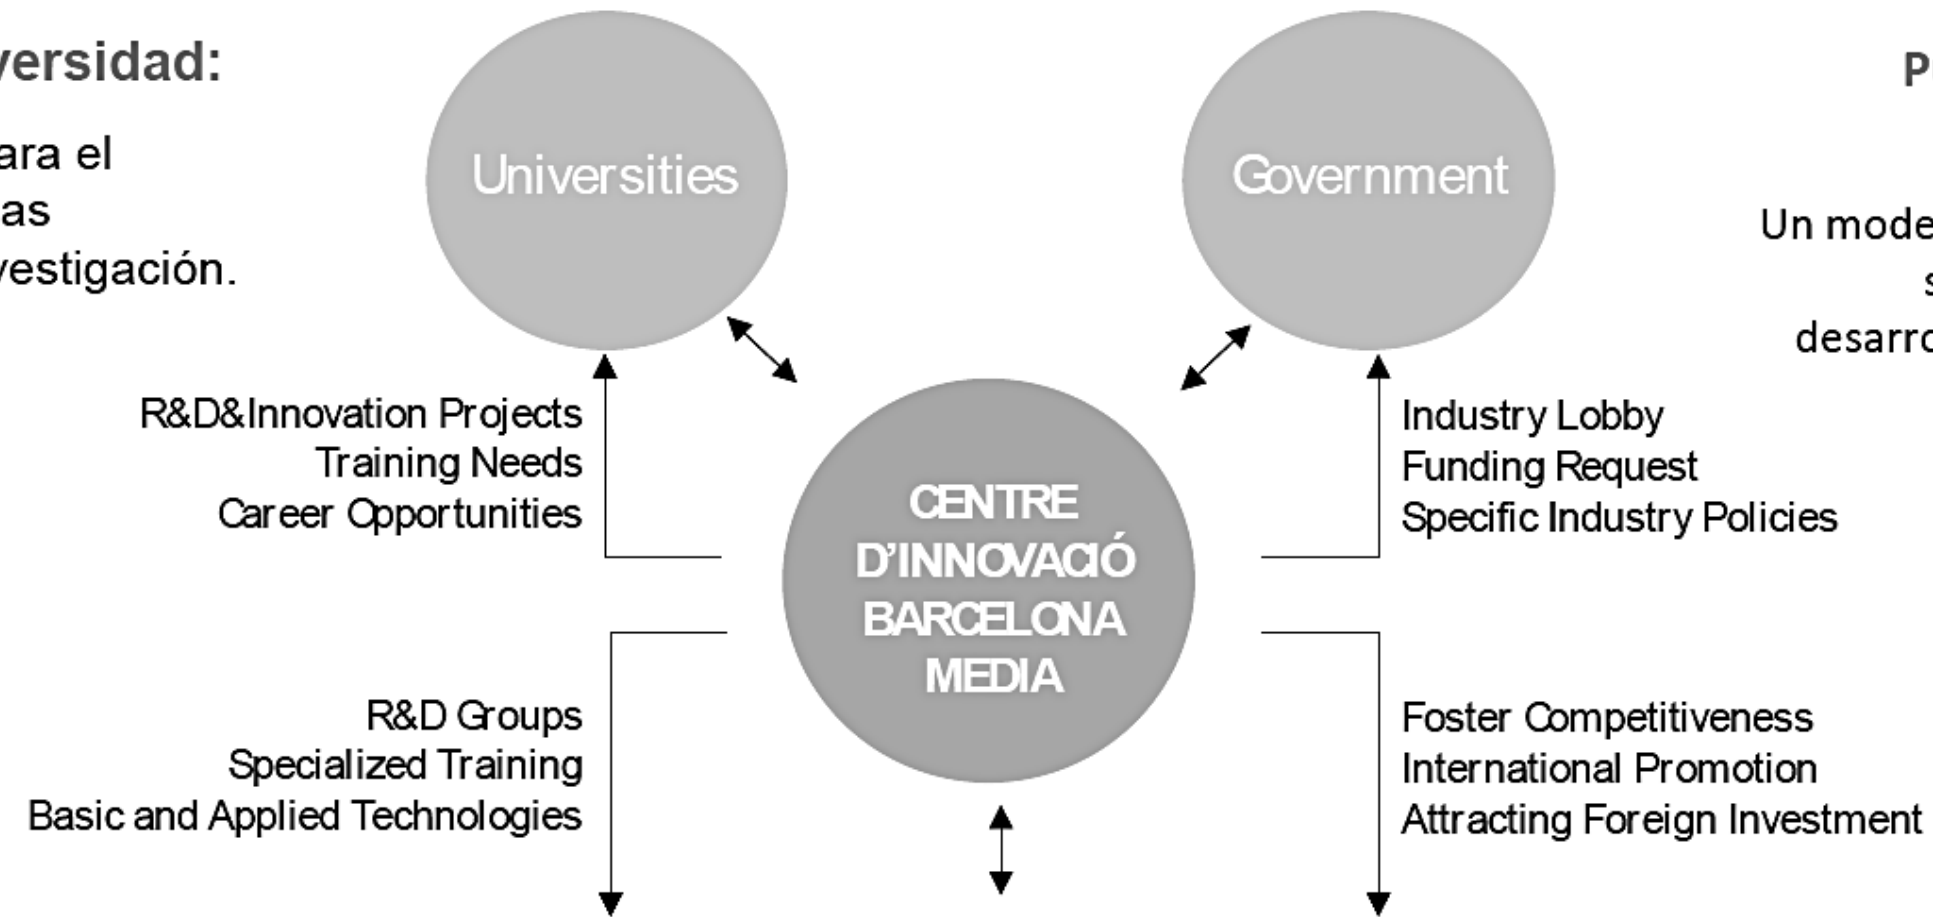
versidad:

ara el
as
vestigación.

Universities

Government

P

Un mode
s
desarro

R&D&Innovation Projects
Training Needs
Career Opportunities

CENTRE D'INNOVACIÓ BARCELONA MEDIA

Industry Lobby
Funding Request
Specific Industry Policies

R&D Groups
Specialized Training
Basic and Applied Technologies

Foster Competitiveness
International Promotion
Attracting Foreign Investment